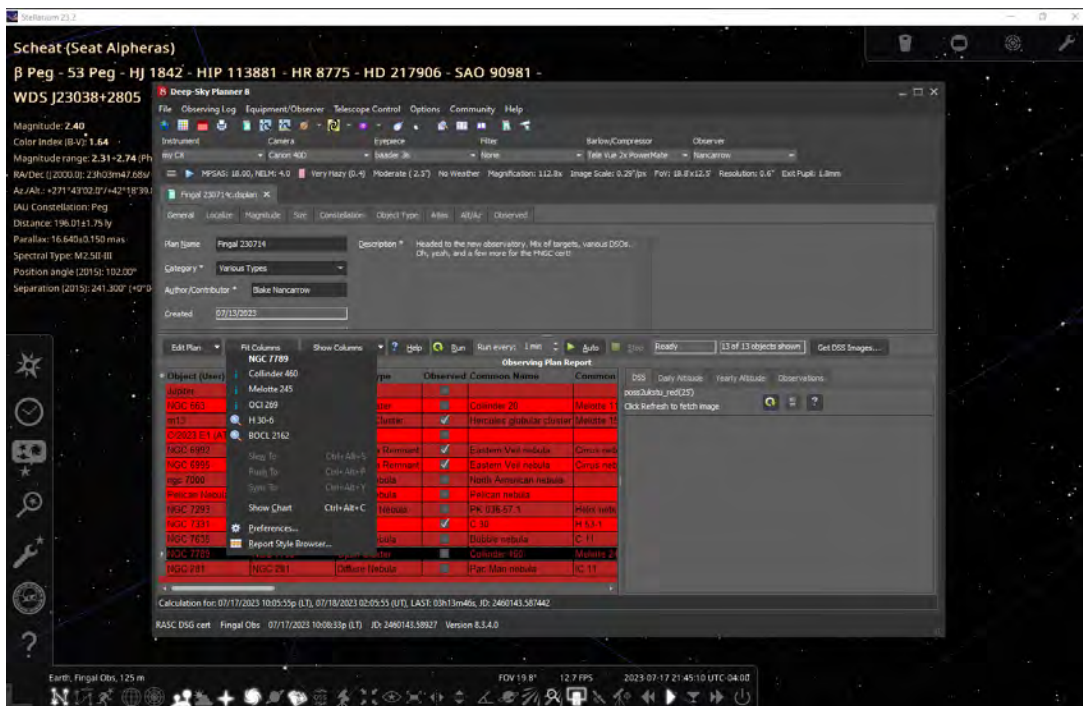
Stellarium 23.2

Scheat (Seat Alpheras)

β Peg - 53 Peg - HJ 1842 - HIP 113881 - HR 8775 - HD 217906 - SAO 90981 -

WDS J23038+2805

Magnitude: 2.40
Color Index (B-V): 1.64
Magnitude range: 2.31÷2.74 (Ph
RA/Dec (J2000.0): 23h03m47.68s/
Az./Alt.: +271°43'02.0"/+42°18'39.
IAU Constellation: Peg
Distance: 196.01±1.75 ly
Parallax: 16.640±0.150 mas
Spectral Type: M2.5II-III
Position angle (2015): 102.00°
Separation (2015): 241.300" (+0°0

Deep-Sky Planner 8

File Observing Log Equipment/Observer Telescope Control Options Community Help

Instrument Camera Eyepiece Filter Barlow/Compressor Observer
my C8 Canon 400 Maxde 3k None Tele Vue 2x PowerMate Nancarrow

MPSAS: 18.00, NELM: 4.0 Very Hazy (0.4) Moderate ( 2.5") No Weather Magnification: 112.8x Image Scale: 0.29"/px FoV: 18.8'x12.5' Resolution: 0.6" Exit Pupil: 1.8mm

Fingal 230714c.dsplan

General Location Magnitude Size Constellation Object Type Atlas Alt/Az Observed

Plan Name Fingal 230714
Description * Headed to the new observatory. Mix of targets, various DSOs. Oh, yeah, and a few more for the FNGC cert!
Category * Various Types
Author/Contributor * Blake Nancarrow
Created 07/13/2023

Edit Plan Fit Columns Show Columns Help Run Run every: 1 min Auto Stop Ready 13 of 13 objects shown Get DSS Images...

Observing Plan Report

| Object (User) | | ype | Observed | Common Name | Common |
|---|---|---|---|---|---|
| Jupiter | | | | | |
| NGC 663 | | ster | | Collinder 20 | Melotte 1 |
| m13 | | Cluster | ✓ | Hercules globular cluster | Melotte 15 |
| C/2023 E1 (AT | | | | | |
| NGC 6992 | | Remnant | ✓ | Eastern Veil nebula | Cirrus neb |
| NGC 6995 | | Remnant | ✓ | Eastern Veil nebula | Cirrus neb |
| ngc 7000 | | bula | | North American nebula | |
| Pelican Nebul | | bula | | Pelican nebula | |
| NGC 7293 | | Nebula | | PK 036-57.1 | Helix neb |
| NGC 7331 | | | ✓ | C 30 | H 53-1 |
| NGC 7635 | | bula | | Bubble nebula | C 11 |
| NGC 7789 | | Cluster | | Collinder 460 | Melotte 2 |
| NGC 281 | NGC 281 | Diffuse Nebula | | Pac Man nebula | IC 11 |

NGC 7789
Collinder 460
Melotte 245
OCl 269
H 30-6
BOCL 2162
Slew To Ctrl+Alt+S
Push To Ctrl+Alt+P
Sync To Ctrl+Alt+Y
Show Chart Ctrl+Alt+C
Preferences...
Report Style Browser...

DSS Daily Altitude Yearly Altitude Observations
poss2ukstu_red(25)
Click Refresh to fetch image

Calculation for: 07/17/2023 10:05:55p (LT), 07/18/2023 02:05:55 (UT), LAST: 03h13m46s, JD: 2460143.587442

RASC DSG cert Fingal Obs 07/17/2023 10:08:33p (LT) JD: 2460143.58927 Version 8.3.4.0

Earth, Fingal Obs, 125 m FOV 19.8° 12.7 FPS 2023-07-17 21:45:10 UTC-04:00